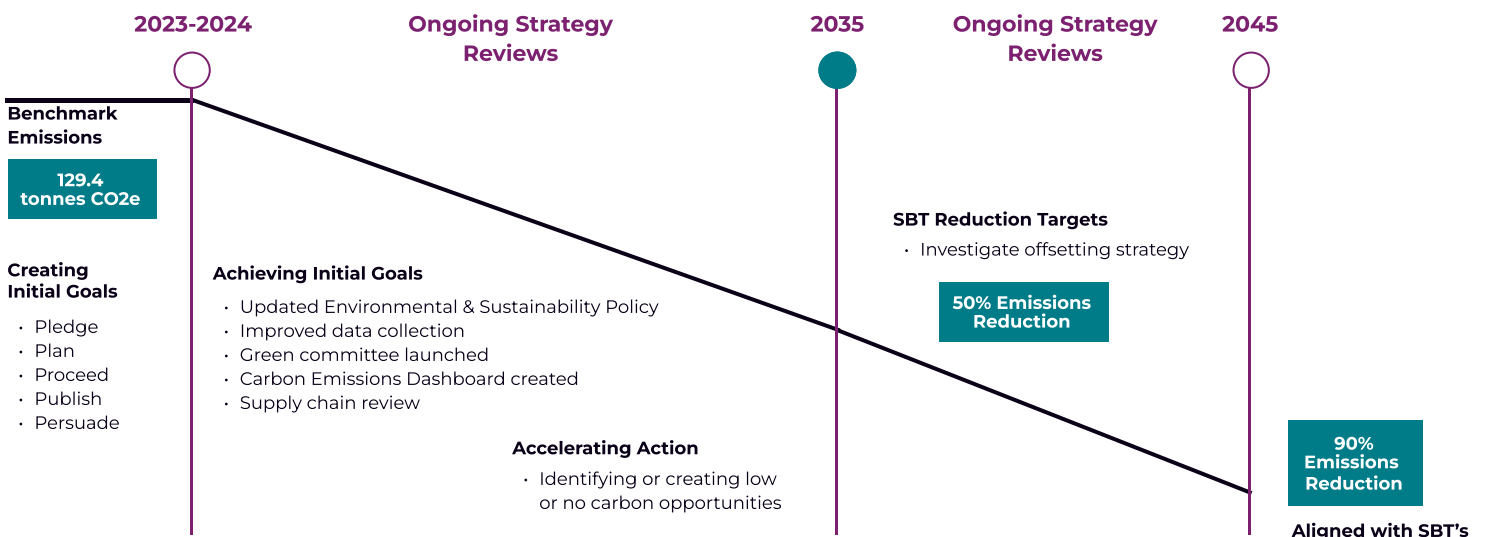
2023-2024

Ongoing Strategy Reviews

2035

Ongoing Strategy Reviews

2045

Benchmark Emissions

129.4 tonnes CO2e

Creating Initial Goals

- Pledge
- Plan
- Proceed
- Publish
- Persuade

Achieving Initial Goals

- Updated Environmental & Sustainability Policy
- Improved data collection
- Green committee launched
- Carbon Emissions Dashboard created
- Supply chain review

Accelerating Action

- Identifying or creating low or no carbon opportunities

SBT Reduction Targets

- Investigate offsetting strategy

50% Emissions Reduction

90% Emissions Reduction

Aligned with SBT's